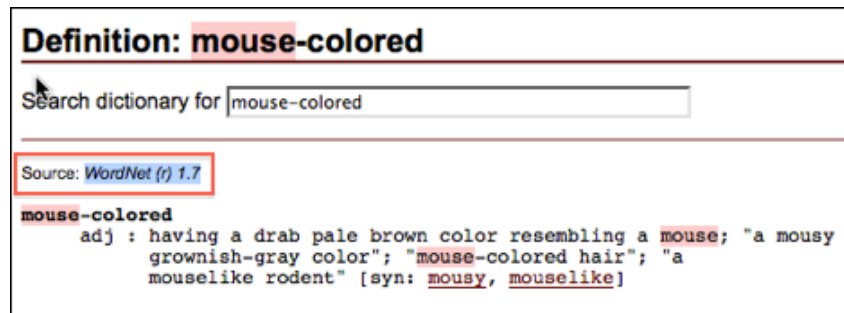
Definition: mouse-colored

Search dictionary for mouse-colored

Source: WordNet (r) 1.7

mouse-colored
adj : having a drab pale brown color resembling a mouse; "a mousy grownish-gray color"; "mouse-colored hair"; "a mouselike rodent" [syn: mousy, mouselike]